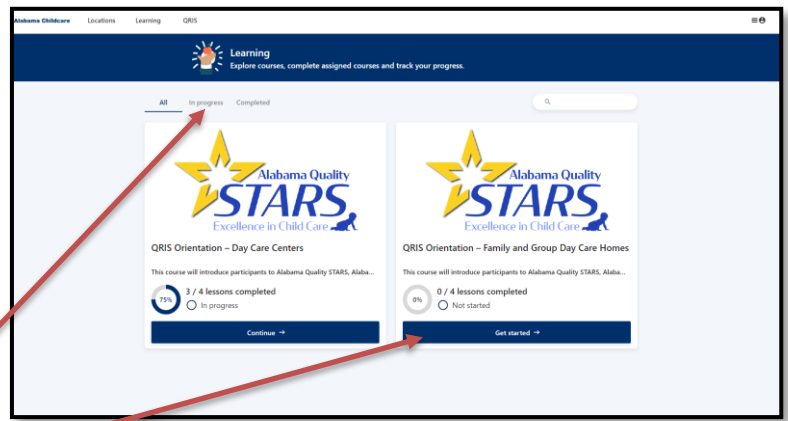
Alabama Childcare Locations Learning QRIS

Learning
Explore courses, complete assigned courses and track your progress.

All In progress Completed

Alabama Quality STARS Excellence in Child Care

QRIS Orientation – Day Care Centers

This course will introduce participants to Alabama Quality STARS, Alaba...

75%
3 / 4 lessons completed
In progress

Continue →

Alabama Quality STARS Excellence in Child Care

QRIS Orientation – Family and Group Day Care Homes

This course will introduce participants to Alabama Quality STARS, Alaba...

0%
0 / 4 lessons completed
Not started

Get started →